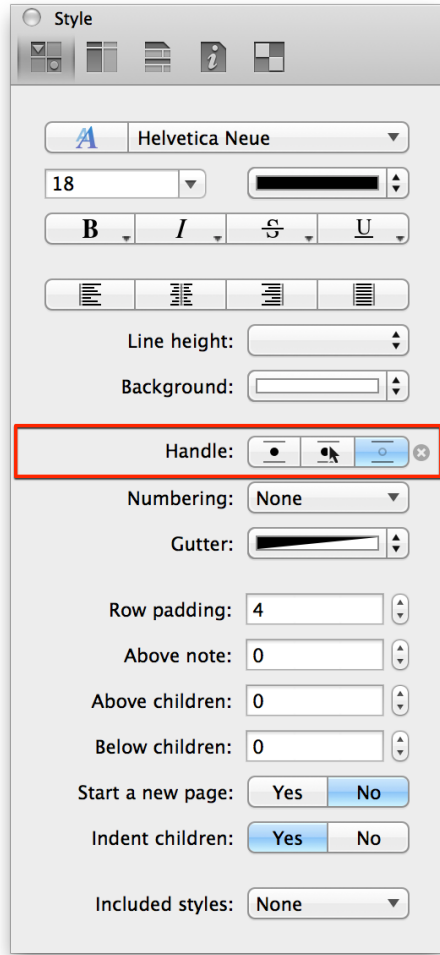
Style

Helvetica Neue

18

B I S U

Line height:

Background:

Handle:

Numbering: None

Gutter:

Row padding: 4

Above note: 0

Above children: 0

Below children: 0

Start a new page: Yes No

Indent children: Yes No

Included styles: None